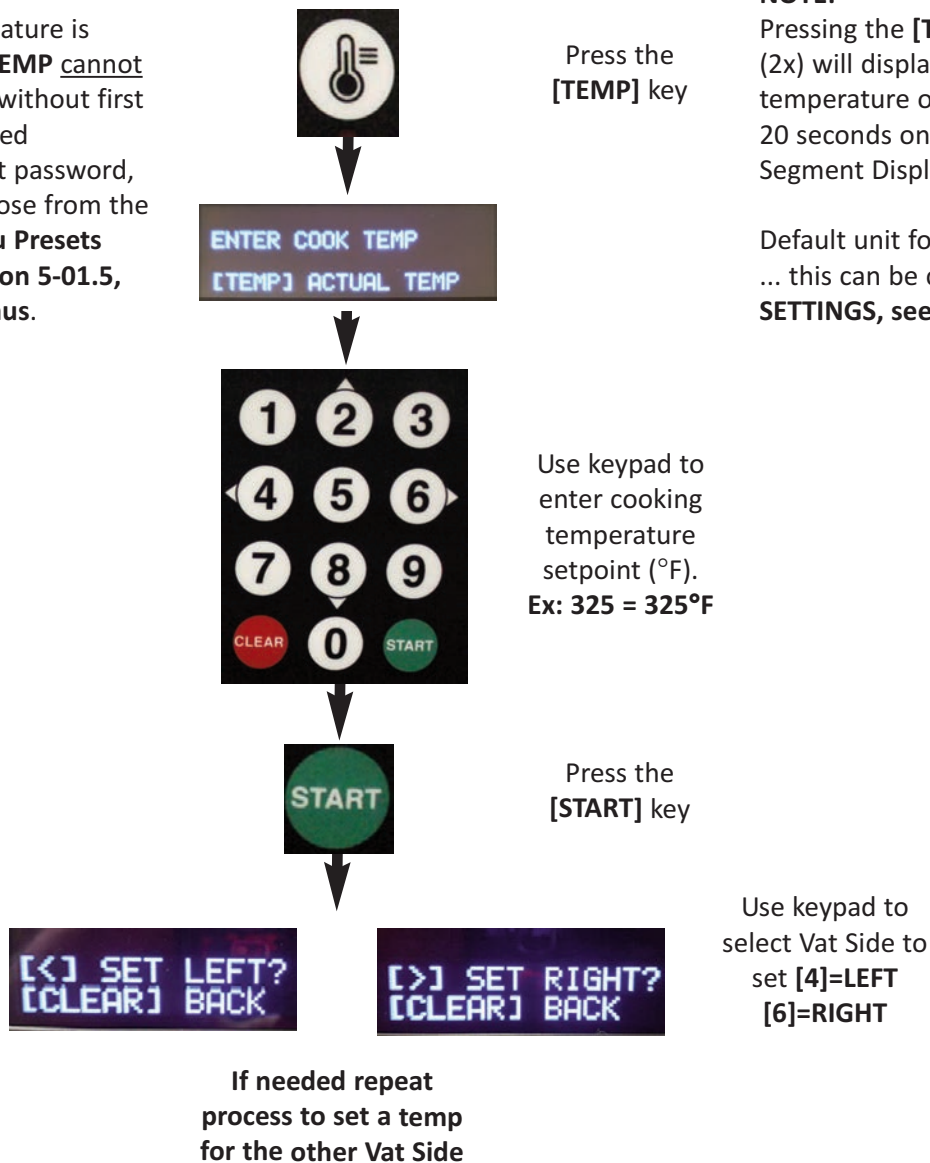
ature is
EMP cannot
without first
ed
t password,
ose from the
u Presets
on 5-01.5,
us.

Press the [TEMP] key

ENTER COOK TEMP
[TEMP] ACTUAL TEMP

1 2 3
4 5 6
7 8 9
CLEAR 0 START

Use keypad to enter cooking temperature setpoint (°F).
Ex: 325 = 325°F

START

Press the [START] key

[<] SET LEFT?
[CLEAR] BACK

[>] SET RIGHT?
[CLEAR] BACK

Use keypad to select Vat Side to set [4]=LEFT [6]=RIGHT

If needed repeat process to set a temp for the other Vat Side

NOTE:
Pressing the [T
(2x) will displa
temperature o
20 seconds on
Segment Displ

Default unit fo
... this can be c
SETTINGS, see